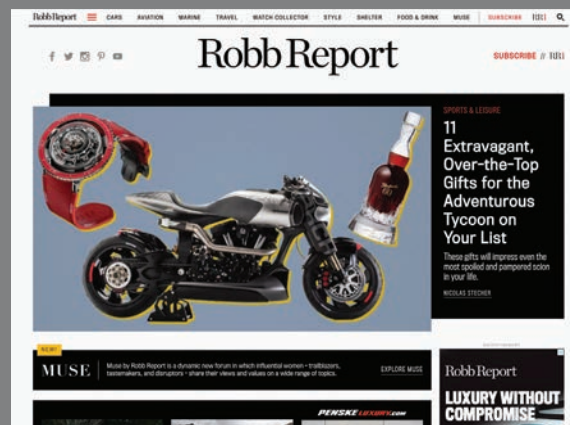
Robb Report CARS AVIATION MARINE TRAVEL WATCH COLLECTOR STYLE SHELTER FOOD & DRINK MUSE SUBSCRIBE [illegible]

Robb Report

SUBSCRIBE // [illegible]

SPORTS & LEISURE

11 Extravagant, Over-the-Top Gifts for the Adventurous Tycoon on Your List

These gifts will impress even the most spoiled and pampered scion in your life.

NICOLAS STECHER

NEW

MUSE

Muse by Robb Report is a dynamic new forum in which influential women – trailblazers, tastemakers, and disruptors – share their views and values on a wide range of topics.

EXPLORE MUSE

PENSKE LUXURY.com

Robb Report

LUXURY WITHOUT COMPROMISE